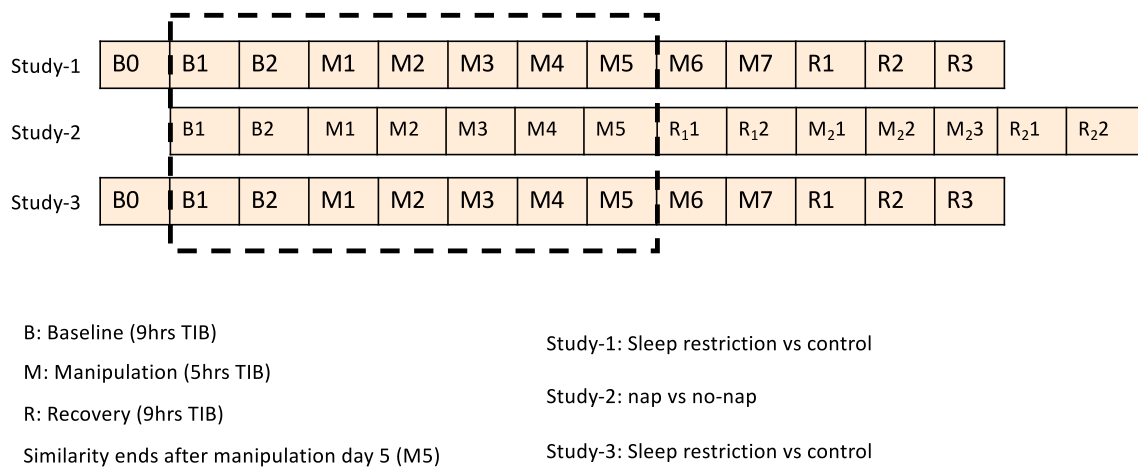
Study-1 B0 B1 B2 M1 M2 M3 M4 M5 M6 M7 R1 R2 R3

Study-2 B1 B2 M1 M2 M3 M4 M5 $R_1$1 $R_1$2 $M_2$1 $M_2$2 $M_2$3 $R_2$1 $R_2$2

Study-3 B0 B1 B2 M1 M2 M3 M4 M5 M6 M7 R1 R2 R3

B: Baseline (9hrs TIB)

M: Manipulation (5hrs TIB)

R: Recovery (9hrs TIB)

Similarity ends after manipulation day 5 (M5)

Study-1: Sleep restriction vs control

Study-2: nap vs no-nap

Study-3: Sleep restriction vs control